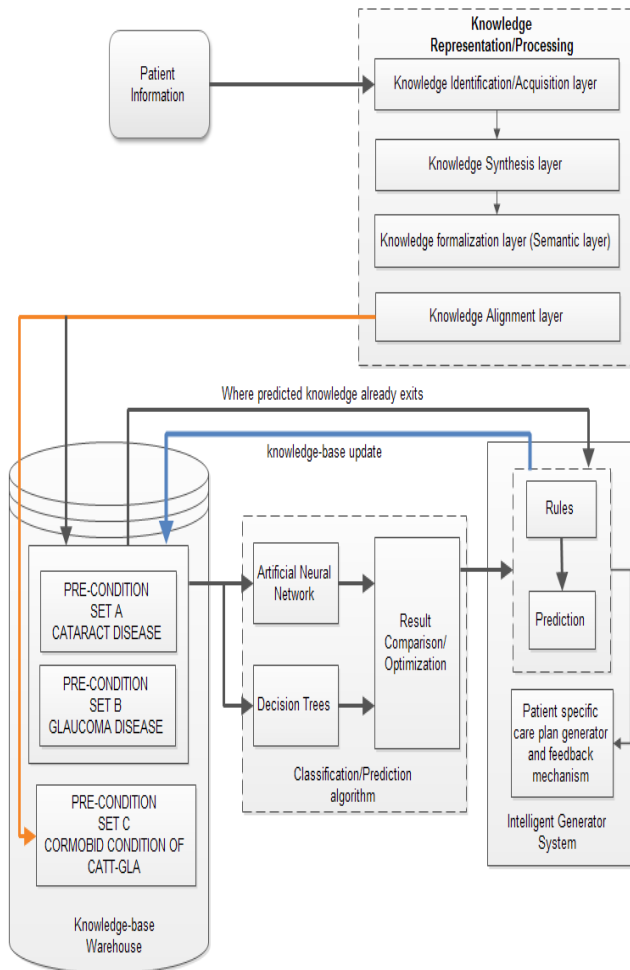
Patient Information

Knowledge Representation/Processing

Knowledge Identification/Acquisition layer

Knowledge Synthesis layer

Knowledge formalization layer (Semantic layer)

Knowledge Alignment layer

Where predicted knowledge already exits

knowledge-base update

PRE-CONDITION SET A CATARACT DISEASE

PRE-CONDITION SET B GLAUCOMA DISEASE

PRE-CONDITION SET C CORMOBID CONDITION OF CATT-GLA

Knowledge-base Warehouse

Artificial Neural Network

Decision Trees

Result Comparison/ Optimization

Classification/Prediction algorithm

Rules

Prediction

Patient specific care plan generator and feedback mechanism

Intelligent Generator System